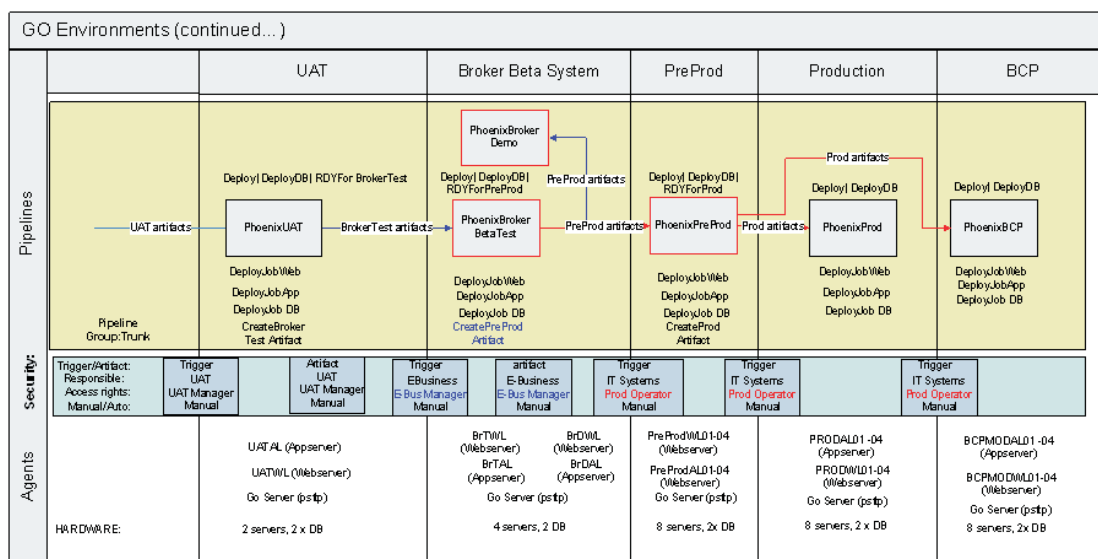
GO Environments (continued...)

| | UAT | Broker Beta System | PreProd | Production | BCP |
|---|---|---|---|---|---|

Pipelines

PhoenixBroker Demo

PreProd artifacts

Prod artifacts

Deploy| DeployDB| RDYFor BrokerTest

Deploy| DeployDB| RDYForPreProd

Deploy| DeployDB| RDYForProd

Deploy| DeployDB

Deploy| DeployDB

UAT artifacts

PhoenixUAT

BrokerTest artifacts

PhoenixBroker BetaTest

PreProd artifacts

PhoenixPreProd

Prod artifacts

PhoenixProd

PhoenixBCP

DeployJobWeb
DeployJobApp
DeployJob DB
CreateBroker Test Artifact

DeployJobWeb
DeployJobApp
DeployJob DB
CreatePreProd Artifact

DeployJobWeb
DeployJobApp
DeployJob DB
CreateProd Artifact

DeployJobWeb
DeployJobApp
DeployJob DB

DeployJobWeb
DeployJobApp
DeployJob DB

Pipeline Group:Trunk

Security:

Trigger/Artifact:
Responsible:
Access rights:
Manual/Auto:

Trigger
UAT
UAT Manager
Manual

Artifact
UAT
UAT Manager
Manual

Trigger
EBusiness
E-Bus Manager
Manual

artifact
E-Business
E-Bus Manager
Manual

Trigger
IT Systems
Prod Operator
Manual

Trigger
IT Systems
Prod Operator
Manual

Trigger
IT Systems
Prod Operator
Manual

Agents

UATAL (Appserver)
UATWL (Webserver)
Go Server (pstp)

BrTWL (Webserver)
BrDWL (Webserver)
BrTAL (Appserver)
BrDAL (Appserver)
Go Server (pstp)

PreProdWL01-04 (Webserver)
PreProdAL01-04 (Webserver)
Go Server (pstp)

PRODAL01-04 (Appserver)
PRODWL01-04 (Webserver)
Go Server (pstp)

BCPMODAL01-04 (Appserver)
BCPMODWL01-04 (Webserver)
Go Server (pstp)

HARDWARE:
2 servers, 2 x DB
4 servers, 2 DB
8 servers, 2x DB
8 servers, 2 x DB
8 servers, 2x DB